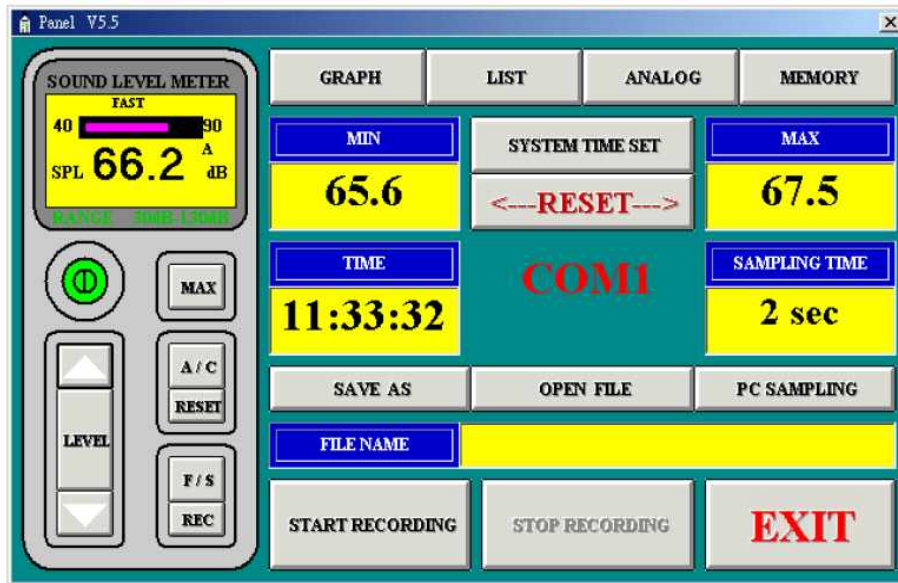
Panel V5.5

×

SOUND LEVEL METER

FAST

40

90

SPL 66.2 A dB

RANGE 30dB-130dB

MAX

A / C

RESET

LEVEL

F / S

REC

GRAPH

LIST

ANALOG

MEMORY

MIN

65.6

SYSTEM TIME SET

<---RESET--->

MAX

67.5

TIME

11:33:32

COM1

SAMPLING TIME

2 sec

SAVE AS

OPEN FILE

PC SAMPLING

FILE NAME

START RECORDING

STOP RECORDING

EXIT